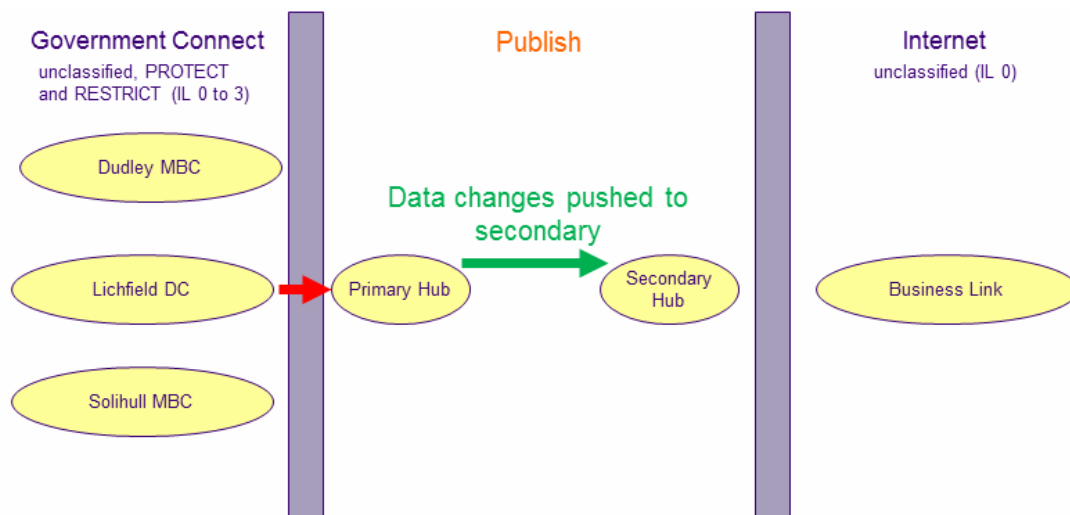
Government Connect
unclassified, PROTECT and RESTRICT (IL 0 to 3)

Publish

Internet
unclassified (IL 0)

Dudley MBC

Data changes pushed to secondary

Lichfield DC

Primary Hub

Secondary Hub

Business Link

Solihull MBC